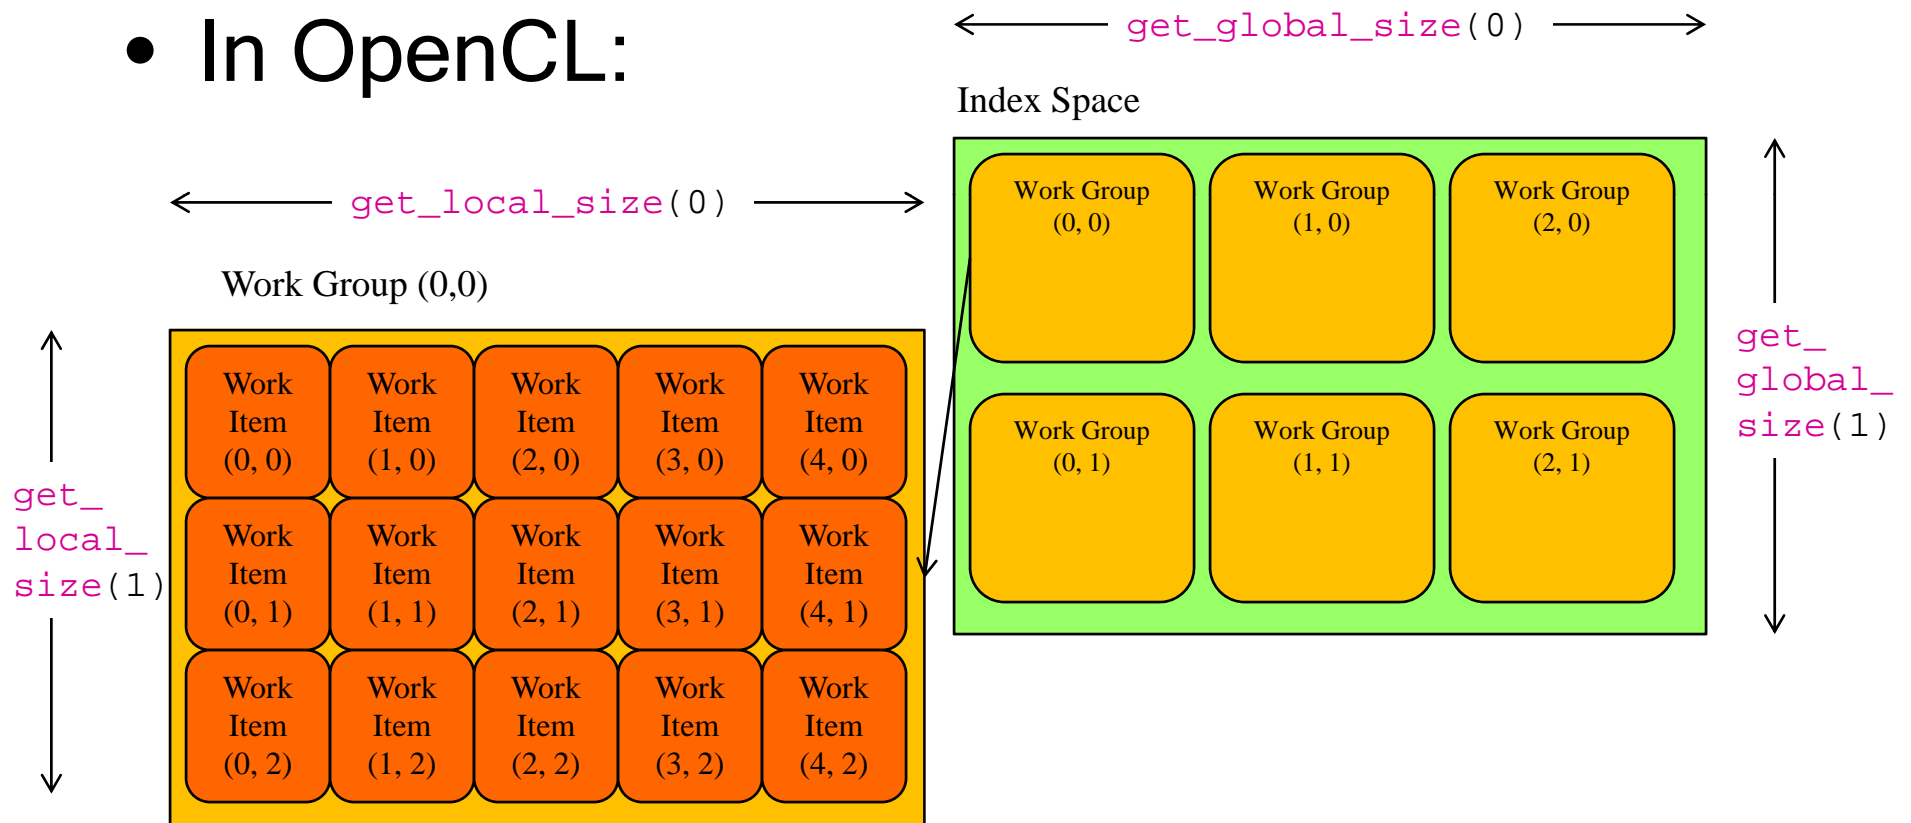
• In OpenCL:

get_global_size(0)

Index Space

Work Group (0, 0)
Work Group (1, 0)
Work Group (2, 0)
Work Group (0, 1)
Work Group (1, 1)
Work Group (2, 1)

get_global_size(1)

get_local_size(0)

Work Group (0,0)

get_local_size(1)

| Work Item (0, 0) | Work Item (1, 0) | Work Item (2, 0) | Work Item (3, 0) | Work Item (4, 0) |
|---|---|---|---|---|
| Work Item (0, 1) | Work Item (1, 1) | Work Item (2, 1) | Work Item (3, 1) | Work Item (4, 1) |
| Work Item (0, 2) | Work Item (1, 2) | Work Item (2, 2) | Work Item (3, 2) | Work Item (4, 2) |